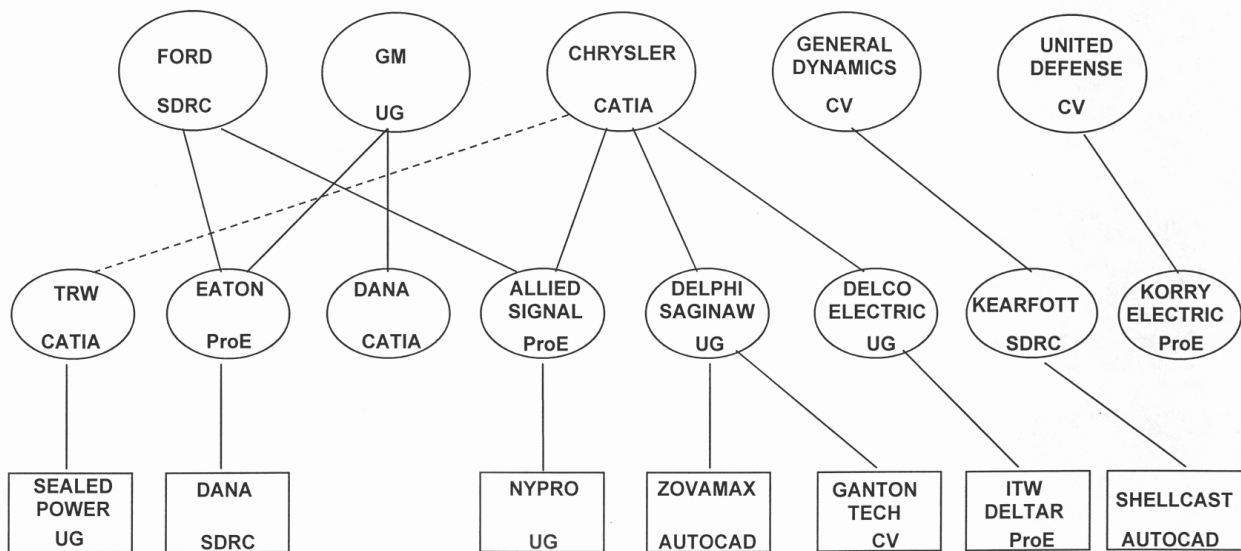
FORD
SDRC

GM
UG

CHRYSLER
CATIA

GENERAL DYNAMICS
CV

UNITED DEFENSE
CV

TRW
CATIA

EATON
ProE

DANA
CATIA

ALLIED SIGNAL
ProE

DELPHI SAGINAW
UG

DELCO ELECTRIC
UG

KEARFOTT
SDRC

KORRY ELECTRIC
ProE

SEALED POWER
UG

DANA
SDRC

NYPRO
UG

ZOVAMAX
AUTOCAD

GANTON TECH
CV

ITW DELTAR
ProE

SHELLCAST
AUTOCAD